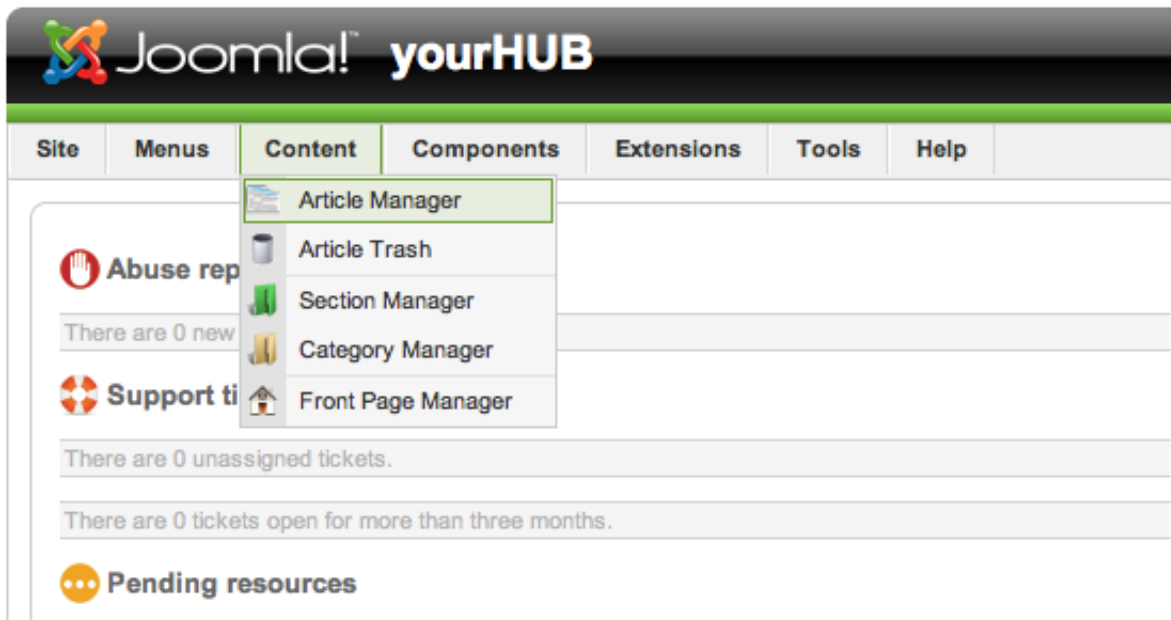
Joomla!™ yourHUB

Site | Menus | Content | Components | Extensions | Tools | Help

Article Manager
Article Trash
Section Manager
Category Manager
Front Page Manager

Abuse rep

There are 0 new

Support ti

There are 0 unassigned tickets.

There are 0 tickets open for more than three months.

Pending resources